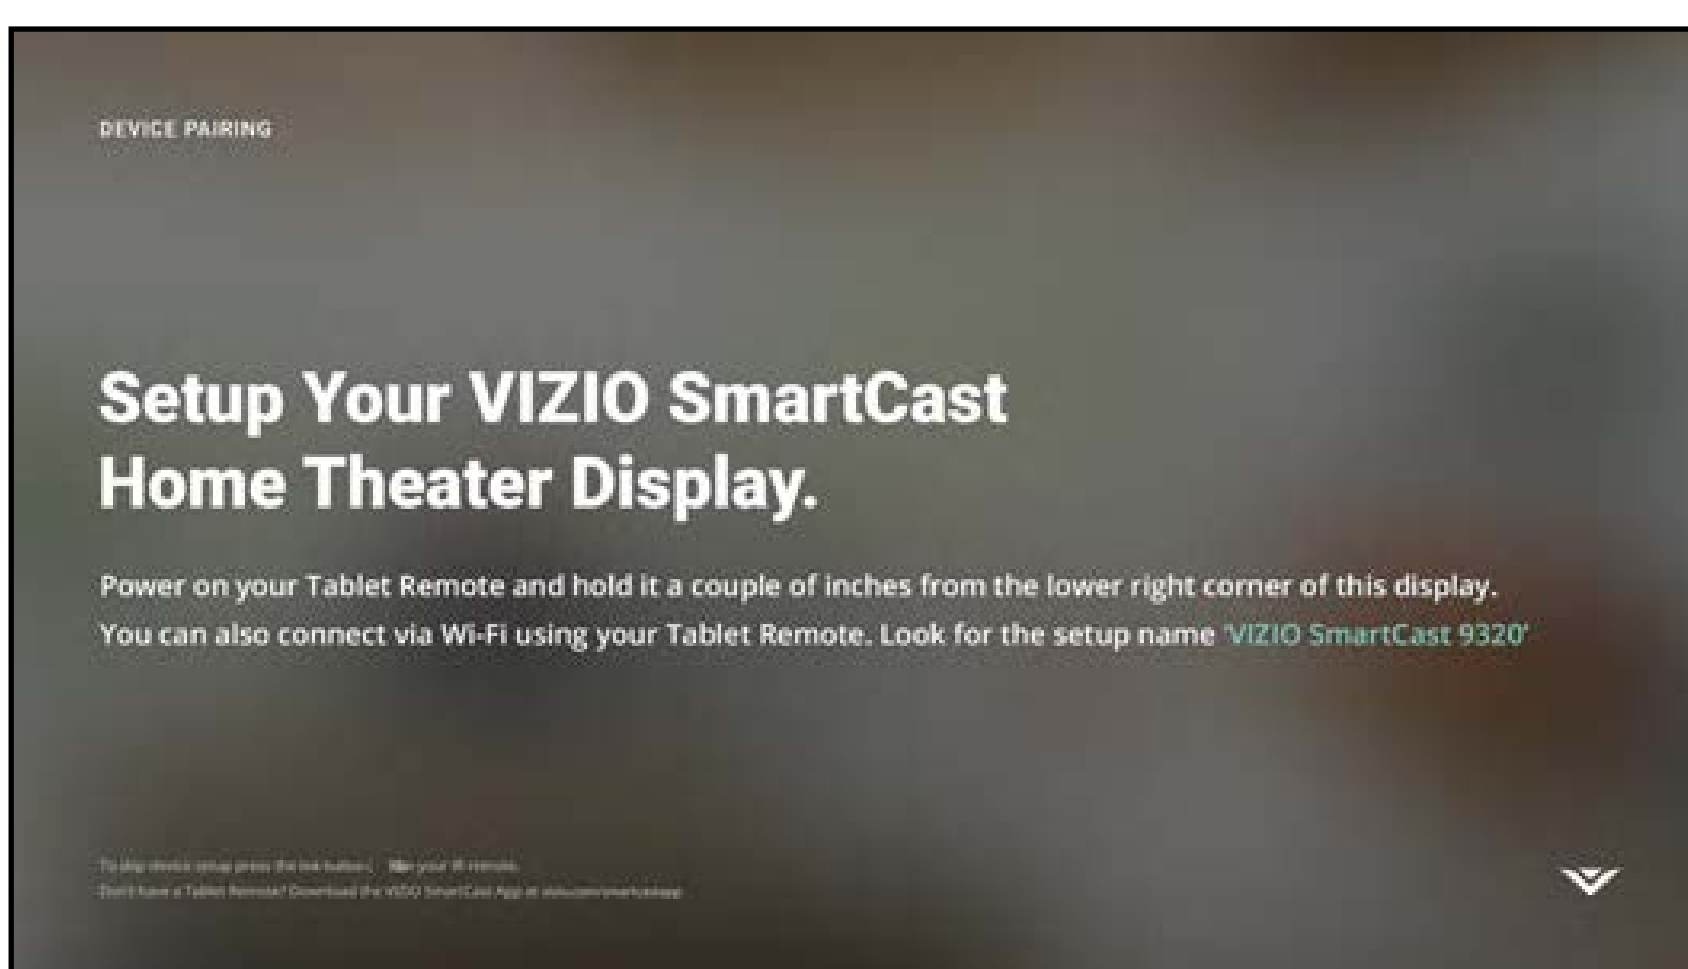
DEVICE PAIRING

Setup Your VIZIO SmartCast Home Theater Display.

Power on your Tablet Remote and hold it a couple of inches from the lower right corner of this display.
You can also connect via Wi-Fi using your Tablet Remote. Look for the setup name 'VIZIO SmartCast 9320'

To skip device setup press the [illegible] button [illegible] on your IR remote.
Don't have a Tablet Remote? Download the VIZIO SmartCast App at vizio.com/smartcastapp